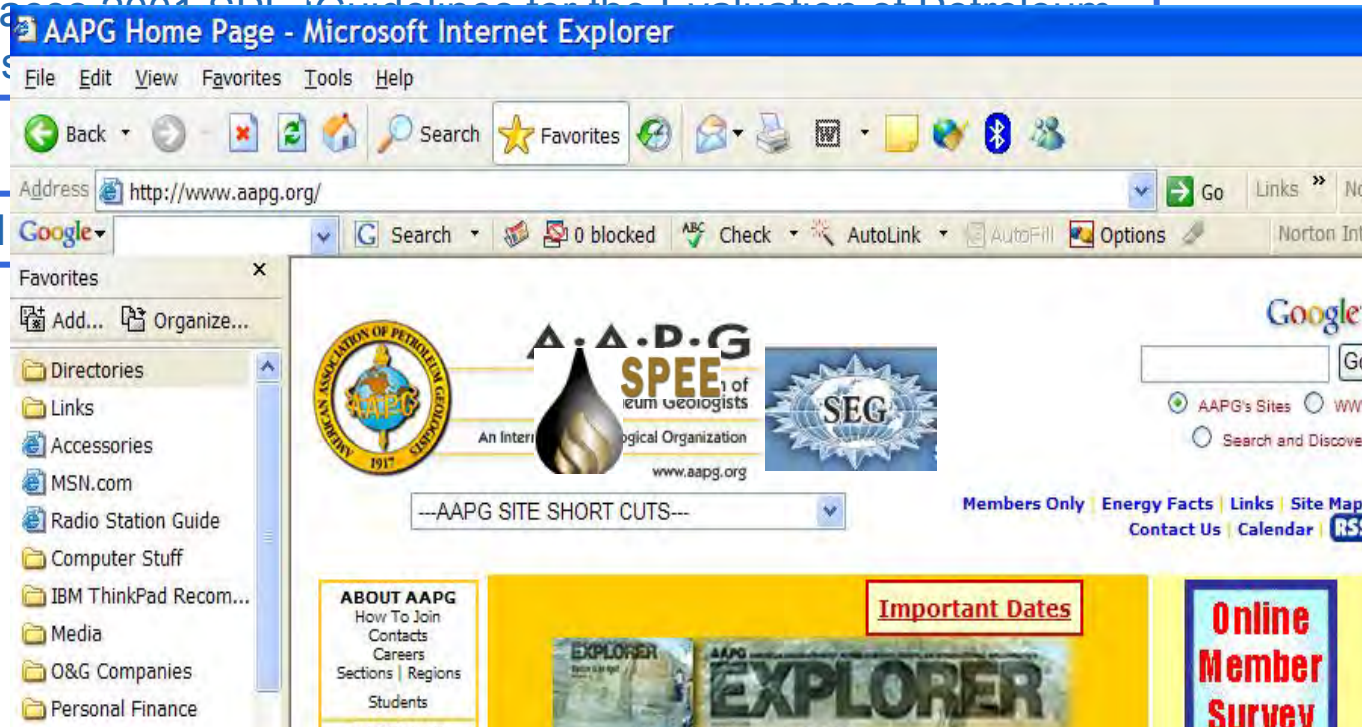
AAPG Home Page - Microsoft Internet Explorer

File Edit View Favorites Tools Help

Back Search Favorites

Address http://www.aapg.org/ Go Links

Google Search 0 blocked Check AutoLink AutoFill Options Norton Int

Favorites
Add... Organize...
Directories
Links
Accessories
MSN.com
Radio Station Guide
Computer Stuff
IBM ThinkPad Recom...
Media
O&G Companies
Personal Finance

AMERICAN ASSOCIATION OF PETROLEUM GEOLOGISTS AAPG 1917

A.A.P.G
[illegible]n of
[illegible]eum Geologists
An Intern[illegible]logical Organization
www.aapg.org

SPEE

SEG

Google
Go
AAPG's Sites WW
Search and Discove

---AAPG SITE SHORT CUTS---

Members Only | Energy Facts | Links | Site Map
Contact Us | Calendar | RS

ABOUT AAPG
How To Join
Contacts
Careers
Sections | Regions
Students

Important Dates

EXPLORER
AAPG EXPLORER

Online Member Survey